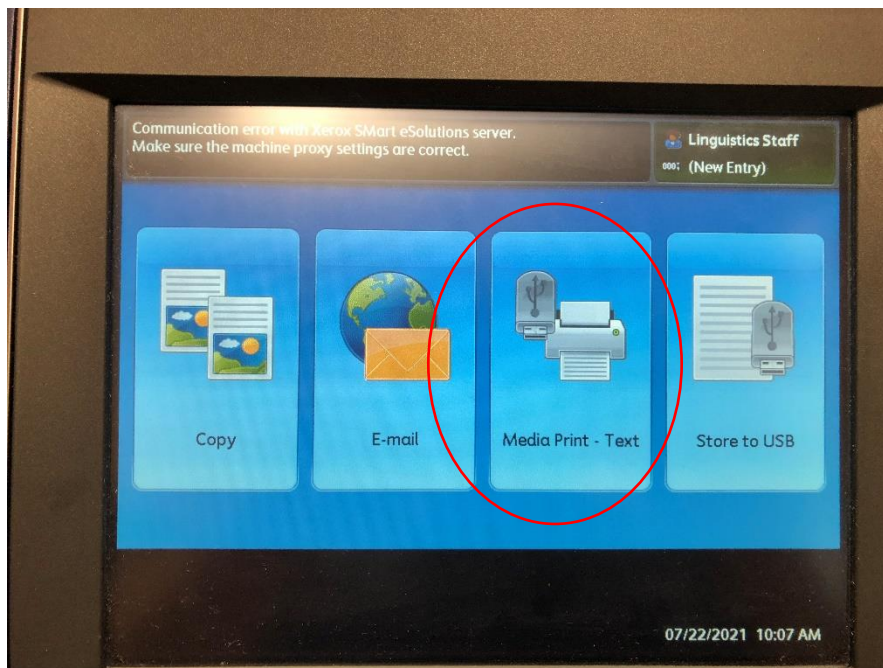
Communication error with Xerox SMart eSolutions server.
Make sure the machine proxy settings are correct.

Linguistics Staff
(New Entry)

Copy

E-mail

Media Print - Text

Store to USB

07/22/2021 10:07 AM